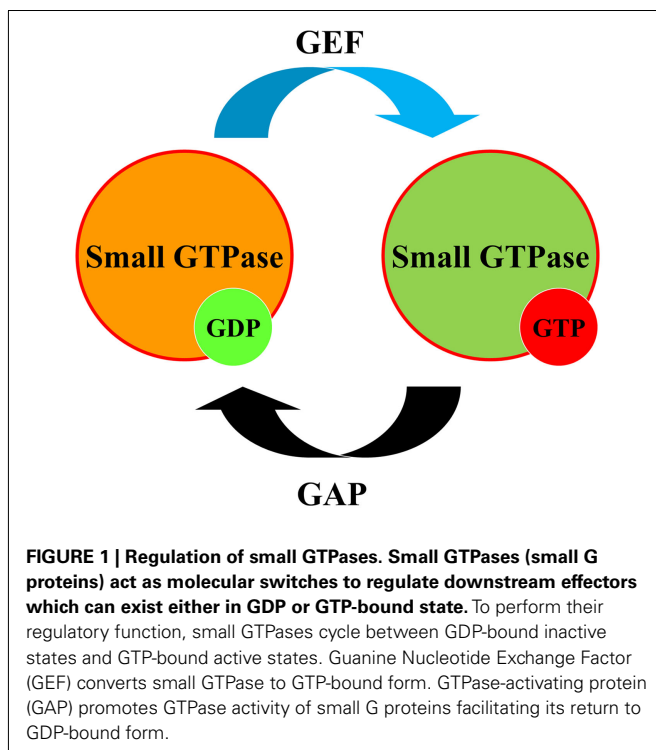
GEF

Small GTPase

GDP

Small GTPase

GTP

GAP

**FIGURE 1 | Regulation of small GTPases. Small GTPases (small G proteins) act as molecular switches to regulate downstream effectors which can exist either in GDP or GTP-bound state.** To perform their regulatory function, small GTPases cycle between GDP-bound inactive states and GTP-bound active states. Guanine Nucleotide Exchange Factor (GEF) converts small GTPase to GTP-bound form. GTPase-activating protein (GAP) promotes GTPase activity of small G proteins facilitating its return to GDP-bound form.